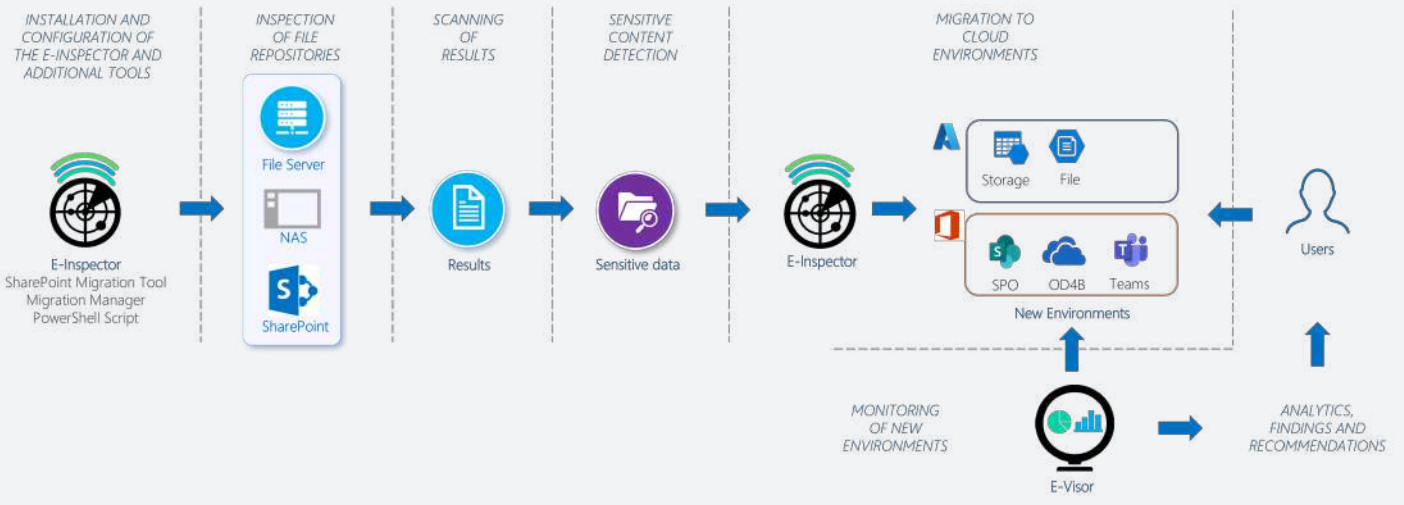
INSTALLATION AND CONFIGURATION OF THE E-INSPECTOR AND ADDITIONAL TOOLS

E-Inspector
SharePoint Migration Tool
Migration Manager
PowerShell Script

INSPECTION OF FILE REPOSITORIES

File Server

NAS

SharePoint

SCANNING OF RESULTS

Results

SENSITIVE CONTENT DETECTION

Sensitive data

E-Inspector

MIGRATION TO CLOUD ENVIRONMENTS

Storage

File

SPO

OD4B

Teams

New Environments

Users

MONITORING OF NEW ENVIRONMENTS

E-Visor

ANALYTICS, FINDINGS AND RECOMMENDATIONS